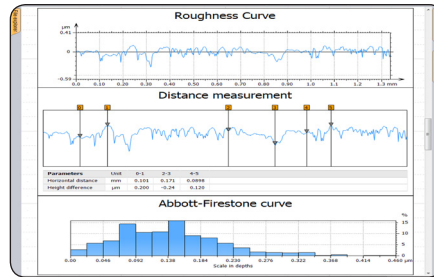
Roughness Curve

µm
0.41
0
-0.59

0 0.10 0.20 0.30 0.40 0.50 0.60 0.70 0.80 0.90 1 1.1 1.2 1.3 mm

Distance measurement

0 1 2 3 4 5

| Parameters | Unit | 0-1 | 2-3 | 4-5 |
|---|---|---|---|---|
| Horizontal distance | mm | 0.101 | 0.171 | 0.0898 |
| Height difference | µm | 0.200 | -0.24 | 0.120 |

Abbott-Firestone curve

%
15
10
5
0

0.00 0.046 0.092 0.138 0.184 0.230 0.276 0.322 0.368 0.414 0.460 µm
Scale in depths